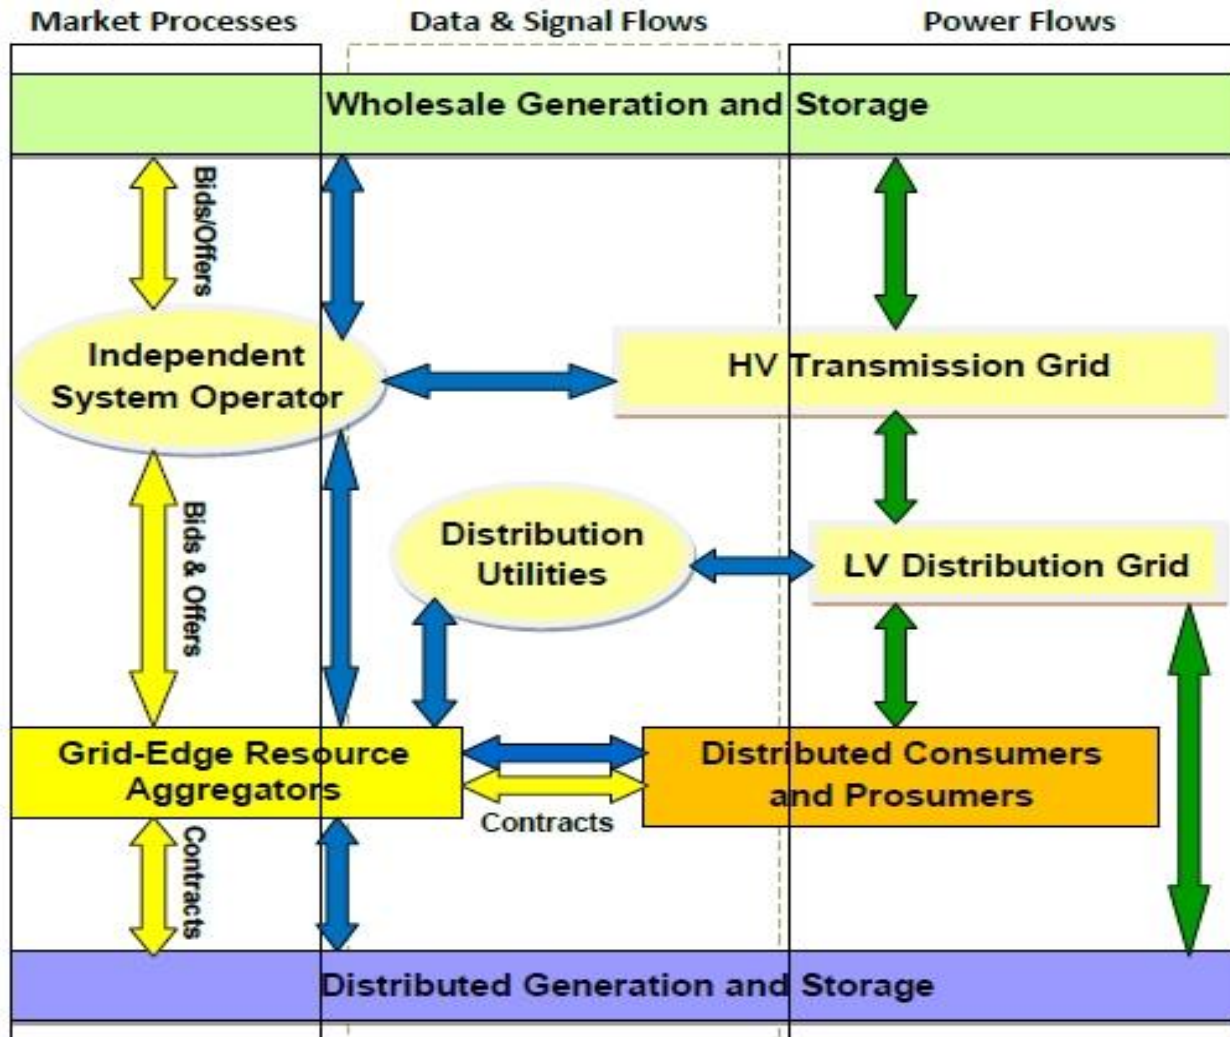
Market Processes

Data & Signal Flows

Power Flows

Wholesale Generation and Storage

Bids/Offers

Independent System Operator

HV Transmission Grid

Bids & Offers

Distribution Utilities

LV Distribution Grid

Grid-Edge Resource Aggregators

Distributed Consumers and Prosumers

Contracts

Contracts

Distributed Generation and Storage